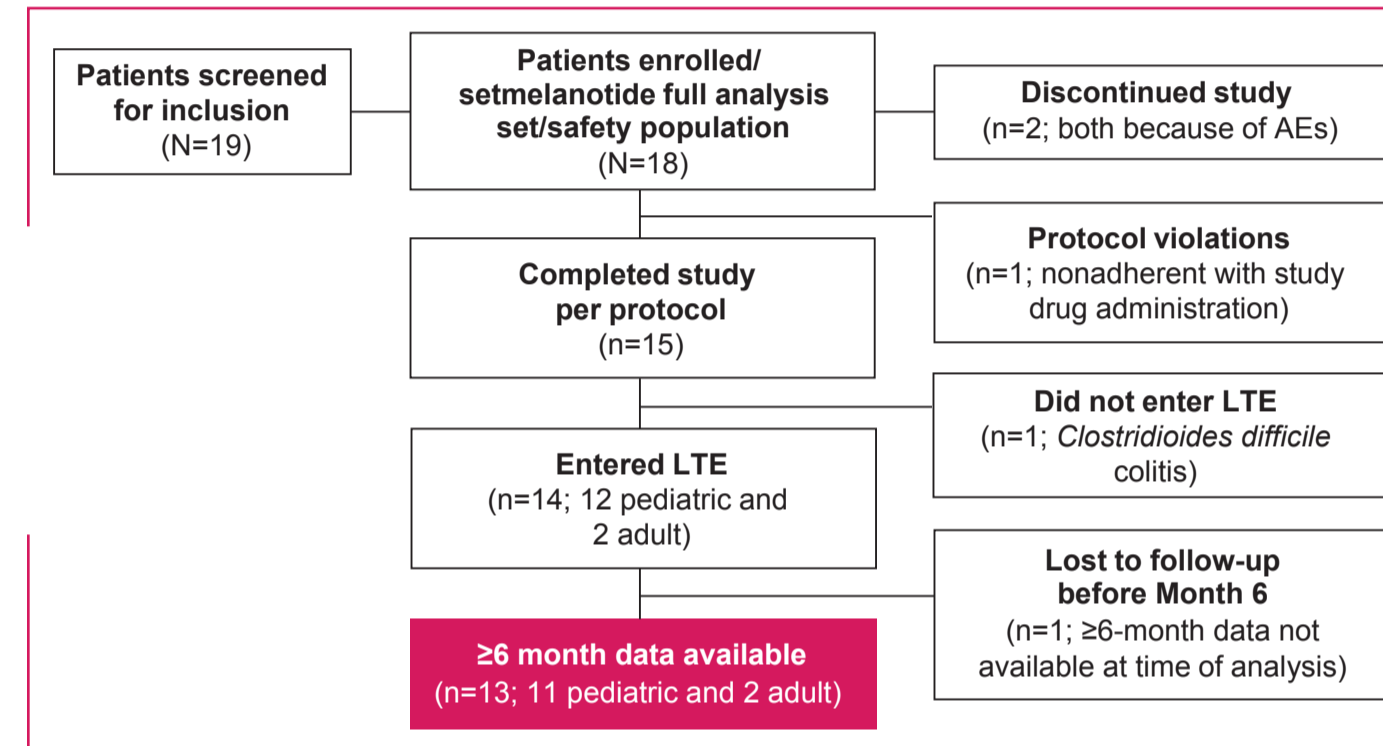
Patients screened for inclusion
(N=19)

Patients enrolled/ setmelanotide full analysis set/safety population
(N=18)

Discontinued study
(n=2; both because of AEs)

Protocol violations
(n=1; nonadherent with study drug administration)

Completed study per protocol
(n=15)

Did not enter LTE
(n=1; *Clostridioides difficile* colitis)

Entered LTE
(n=14; 12 pediatric and 2 adult)

Lost to follow-up before Month 6
(n=1; ≥6-month data not available at time of analysis)

≥6 month data available
(n=13; 11 pediatric and 2 adult)